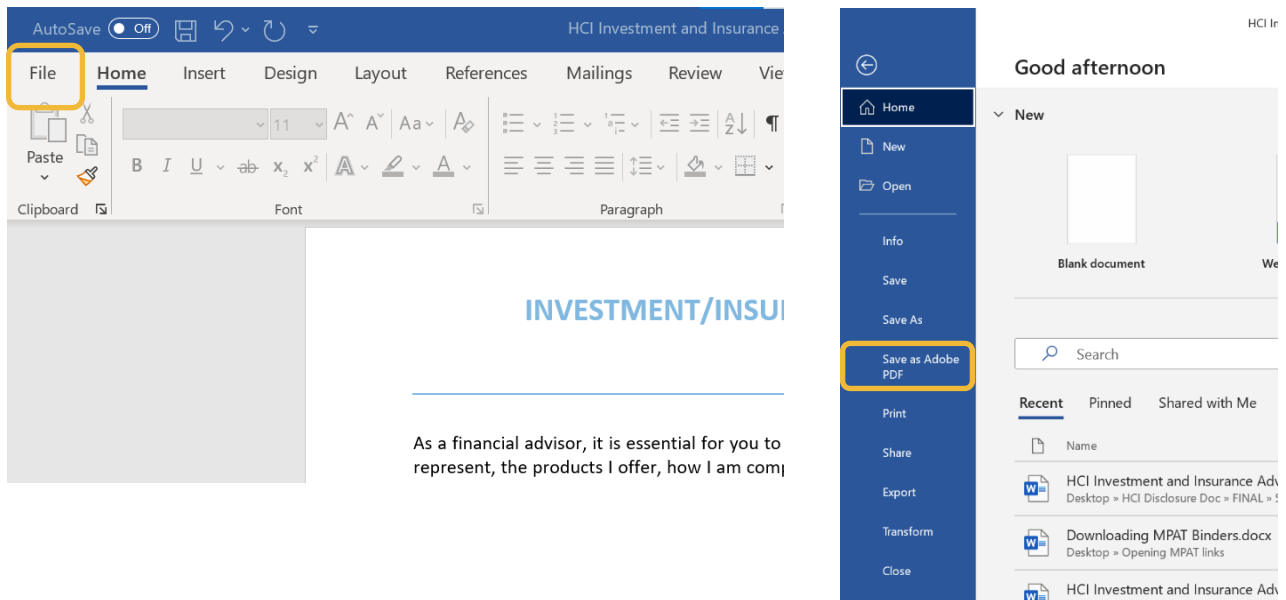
AutoSave Off HCI Investment and Insurance

File Home Insert Design Layout References Mailings Review Vie

Paste

Clipboard

11

B I U ab $x_2$ $x^2$ A A

Font

Paragraph

INVESTMENT/INSU

As a financial advisor, it is essential for you to represent, the products I offer, how I am comp

HCI In

Good afternoon

Home

New

Open

Info

Save

Save As

Save as Adobe PDF

Print

Share

Export

Transform

Close

New

Blank document

We

Search

Recent Pinned Shared with Me

Name

HCI Investment and Insurance Adv
Desktop » HCI Disclosure Doc » FINAL »

Downloading MPAT Binders.docx
Desktop » Opening MPAT links

HCI Investment and Insurance Adv